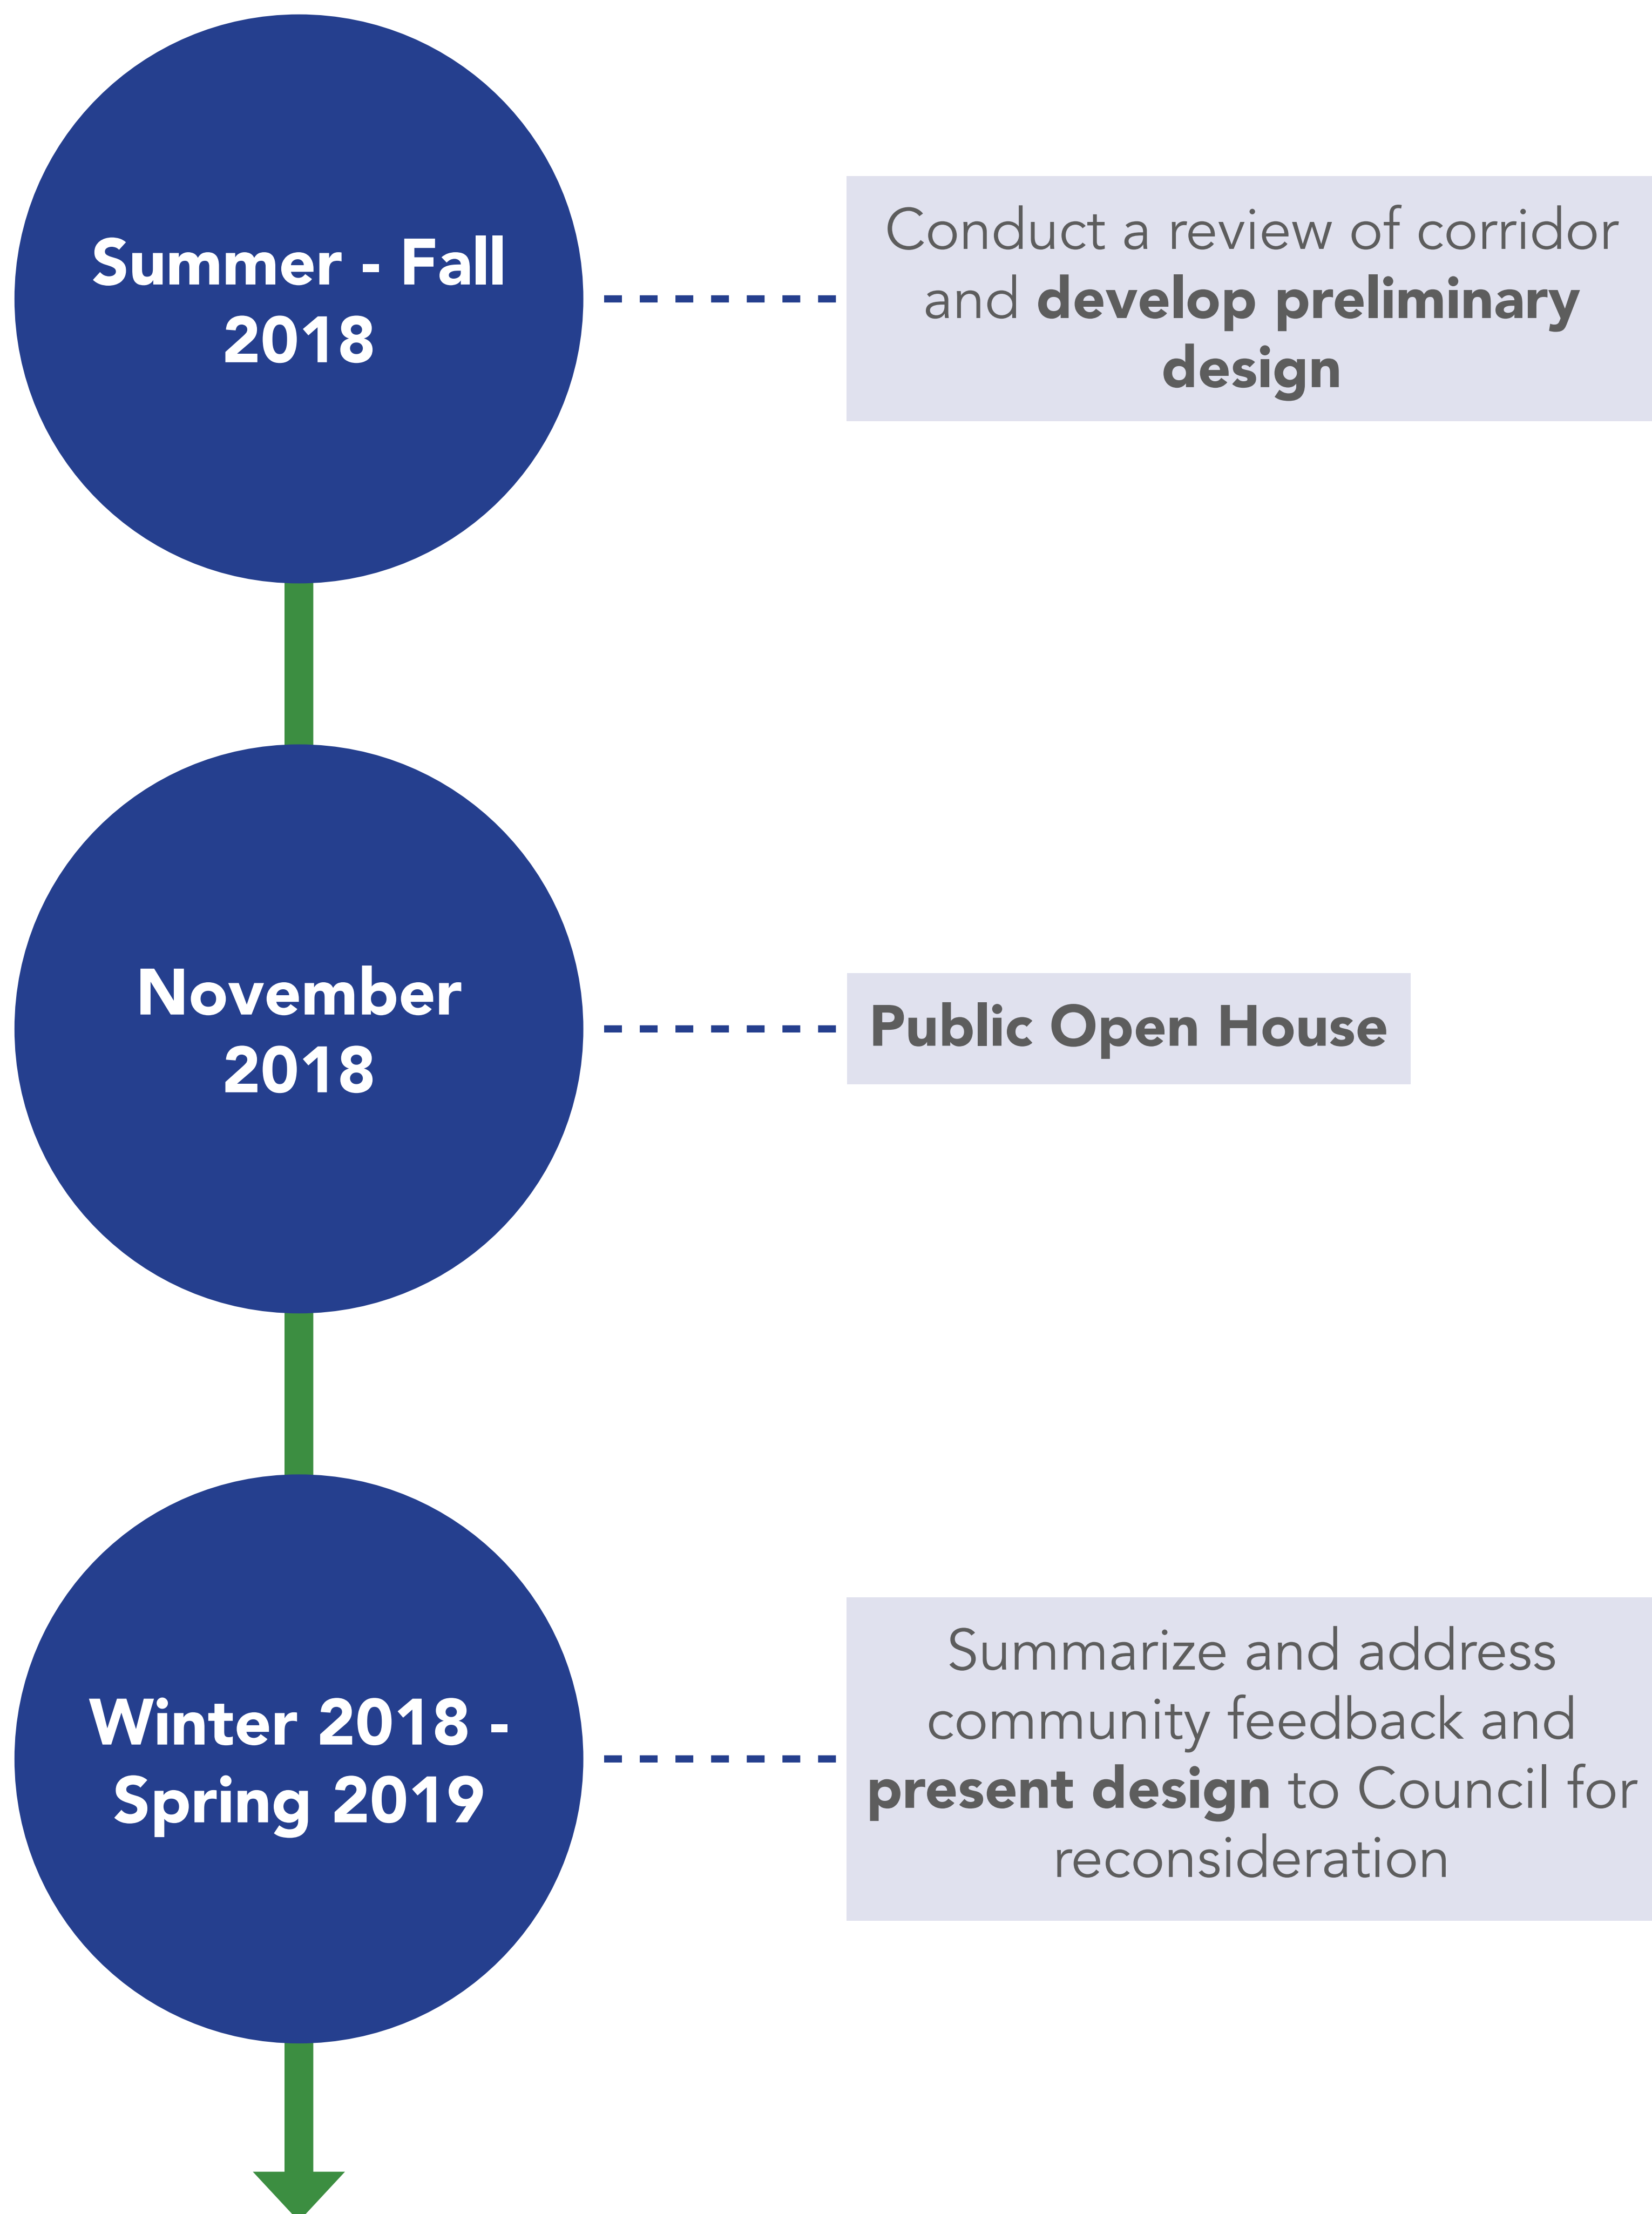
Summer - Fall 2018

Conduct a review of corridor and develop preliminary design

November 2018

Public Open House

Winter 2018 - Spring 2019

Summarize and address community feedback and present design to Council for reconsideration